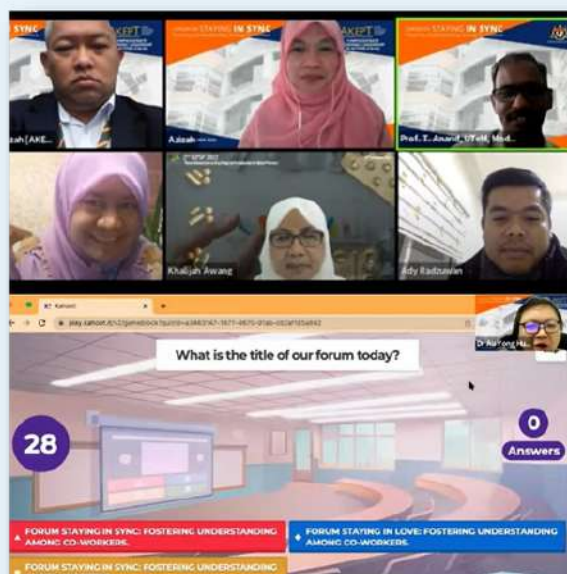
SYNC

STAYING IN SYNC

AKEPT

STAYING IN SYNC

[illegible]zah [AKE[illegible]

Azizah

Prof. T. Anand, UTeM, Mod...

Khalijah Awang

Ady Radzuwan

Kahoot!

play.kahoot.it/v2/gameblock?quizId=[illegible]

Dr Au Yong Hu...

What is the title of our forum today?

28

0

Answers

FORUM STAYING IN SYNC: FOSTERING UNDERSTANDING AMONG CO-WORKERS.

FORUM STAYING IN LOVE: FOSTERING UNDERSTANDING AMONG CO-WORKERS.

FORUM STAYING IN SYNC: FOSTERING UNDERSTANDING